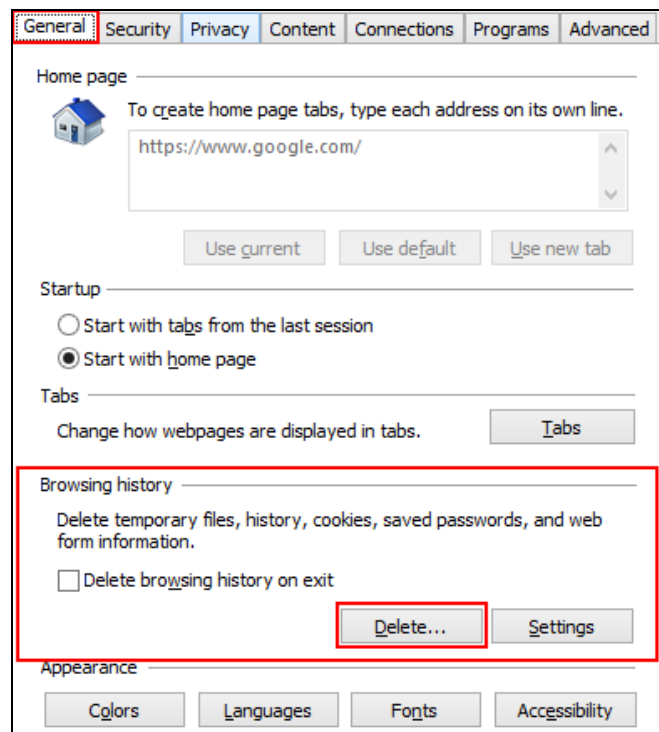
General | Security | Privacy | Content | Connections | Programs | Advanced

Home page

To create home page tabs, type each address on its own line.

https://www.google.com/

Use current | Use default | Use new tab

Startup

Start with tabs from the last session

Start with home page

Tabs

Change how webpages are displayed in tabs.

Tabs

Browsing history

Delete temporary files, history, cookies, saved passwords, and web form information.

Delete browsing history on exit

Delete... | Settings

Appearance

Colors | Languages | Fonts | Accessibility